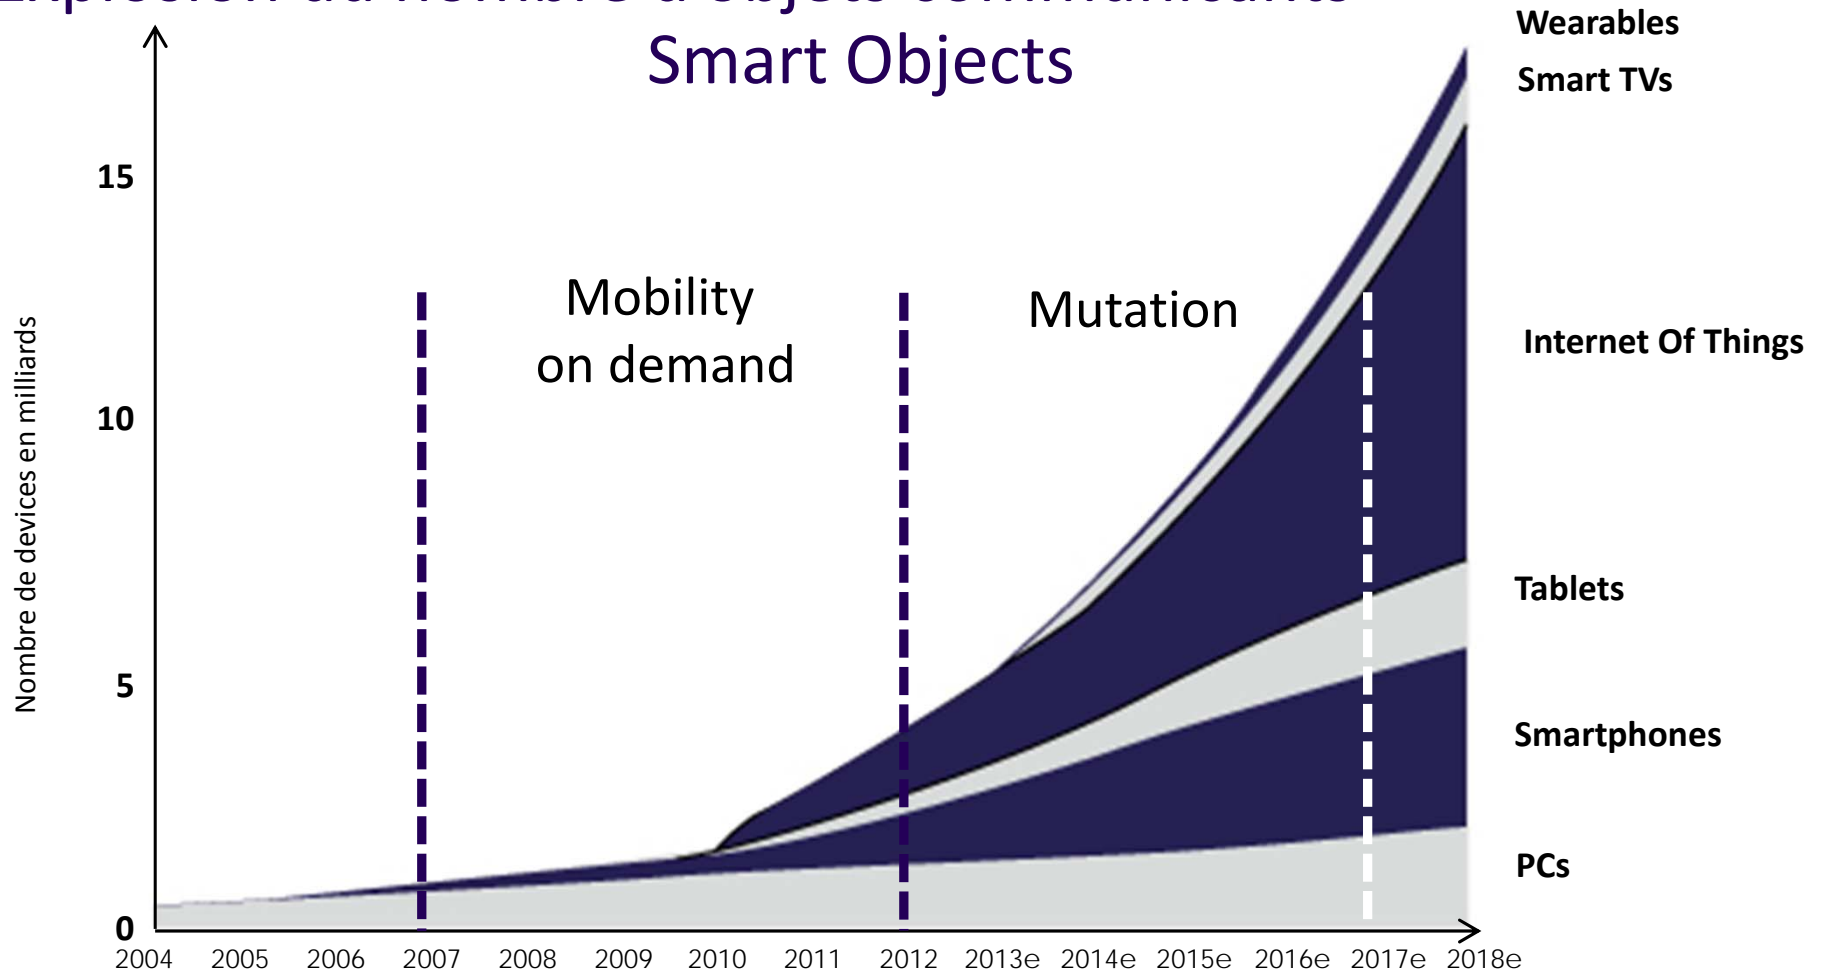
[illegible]

Smart Objects

Wearables

Smart TVs

Internet Of Things

Tablets

Smartphones

PCs

Mobility on demand

Mutation

Nombre de devices en milliards

15

10

5

0

2004 2005 2006 2007 2008 2009 2010 2011 2012 2013e 2014e 2015e 2016e 2017e 2018e